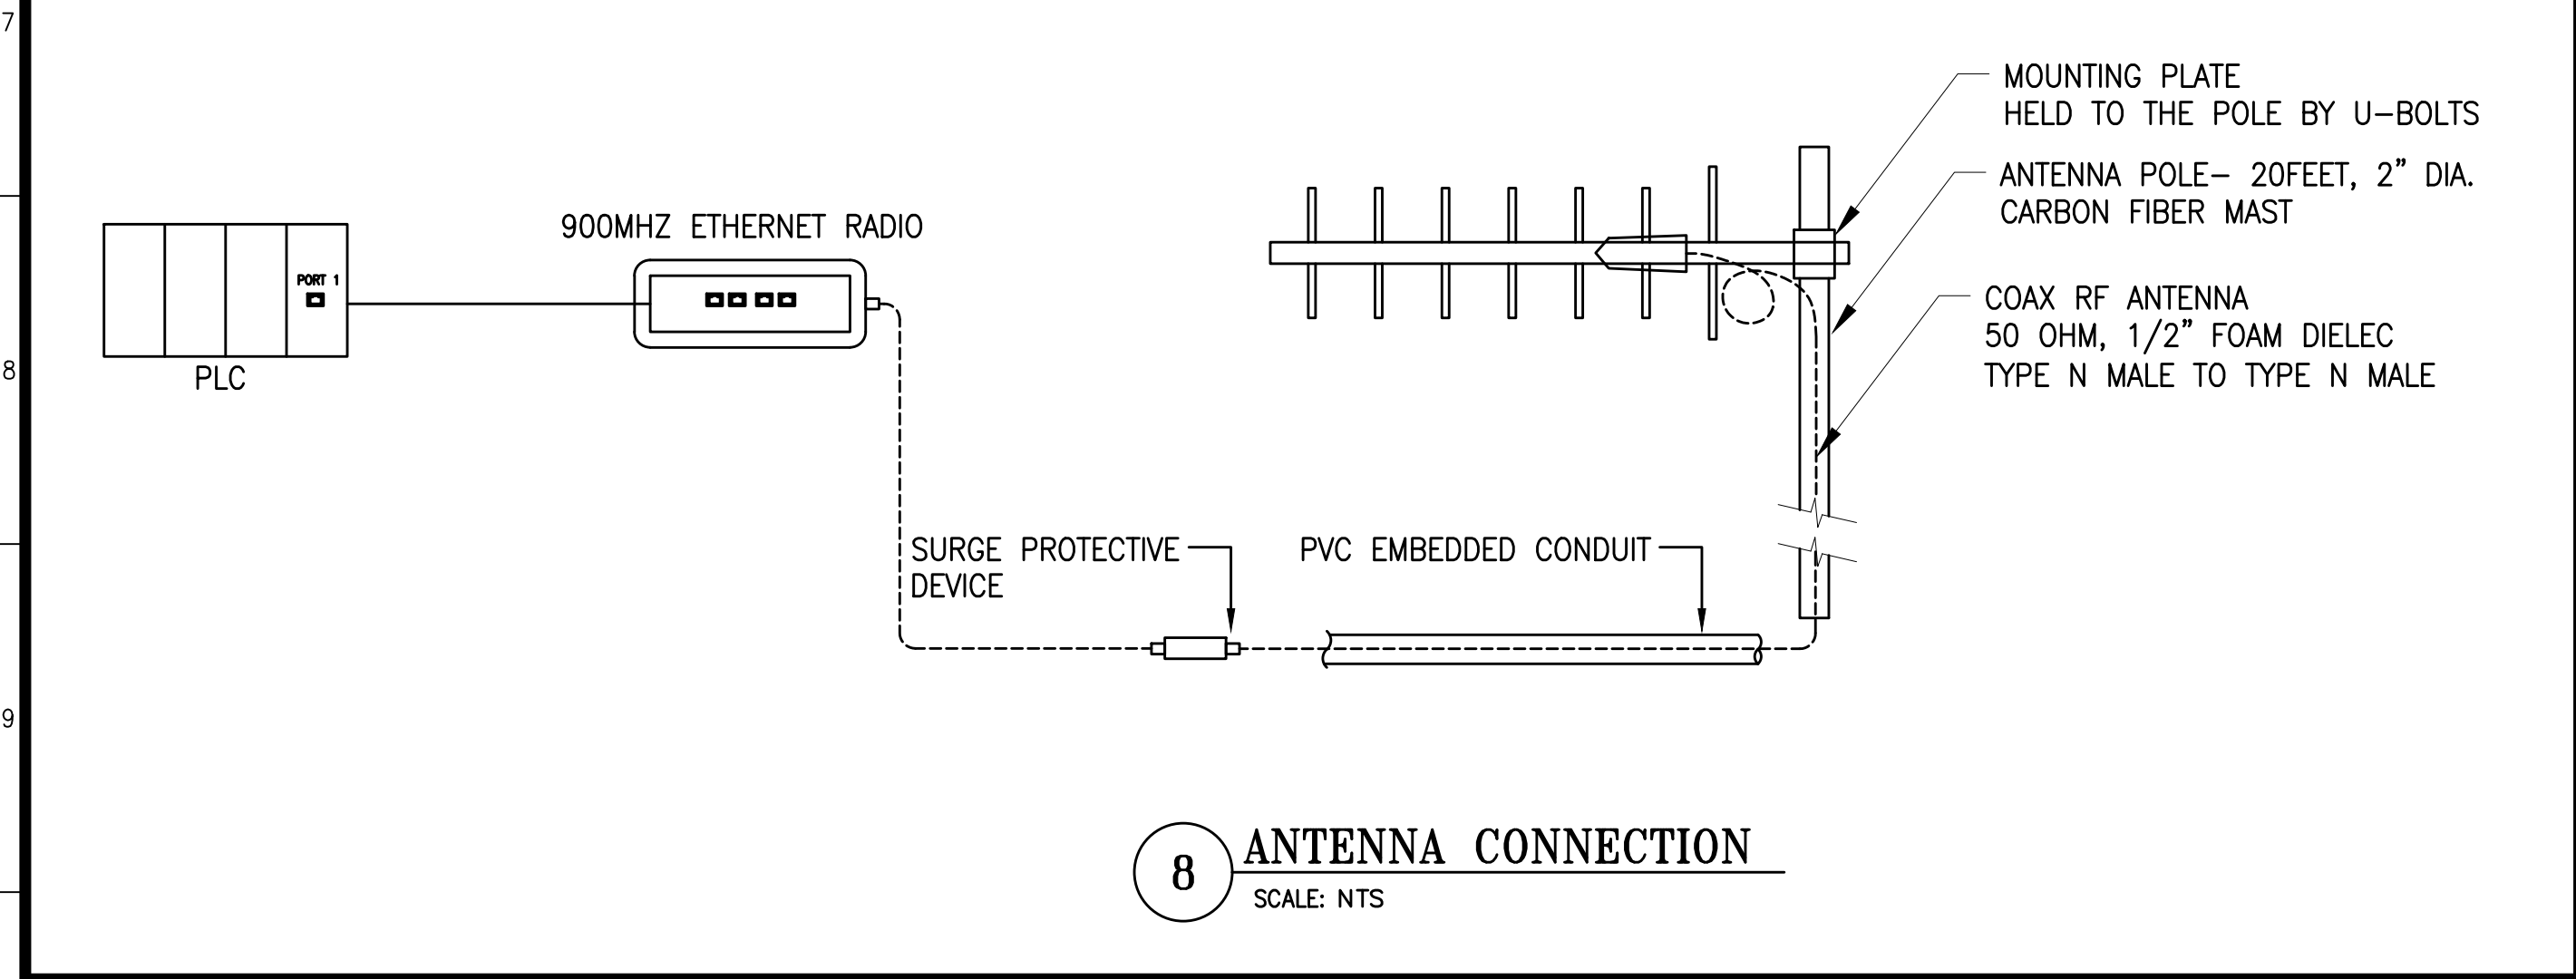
7

8

9

MOUNTING PLATE
HELD TO THE POLE BY U-BOLTS

ANTENNA POLE- 20FEET, 2" DIA.
CARBON FIBER MAST

COAX RF ANTENNA
50 OHM, 1/2" FOAM DIELEC
TYPE N MALE TO TYPE N MALE

900MHZ ETHERNET RADIO

PORT 1

PLC

SURGE PROTECTIVE DEVICE

PVC EMBEDDED CONDUIT

8

ANTENNA CONNECTION

SCALE: NTS